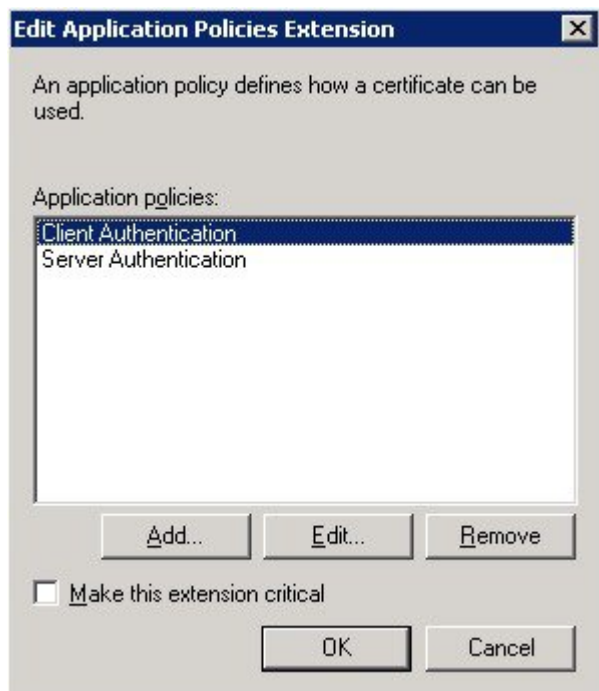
Edit Application Policies Extension

An application policy defines how a certificate can be used.

Application policies:

Client Authentication
Server Authentication

Add...
Edit...
Remove

Make this extension critical

OK
Cancel